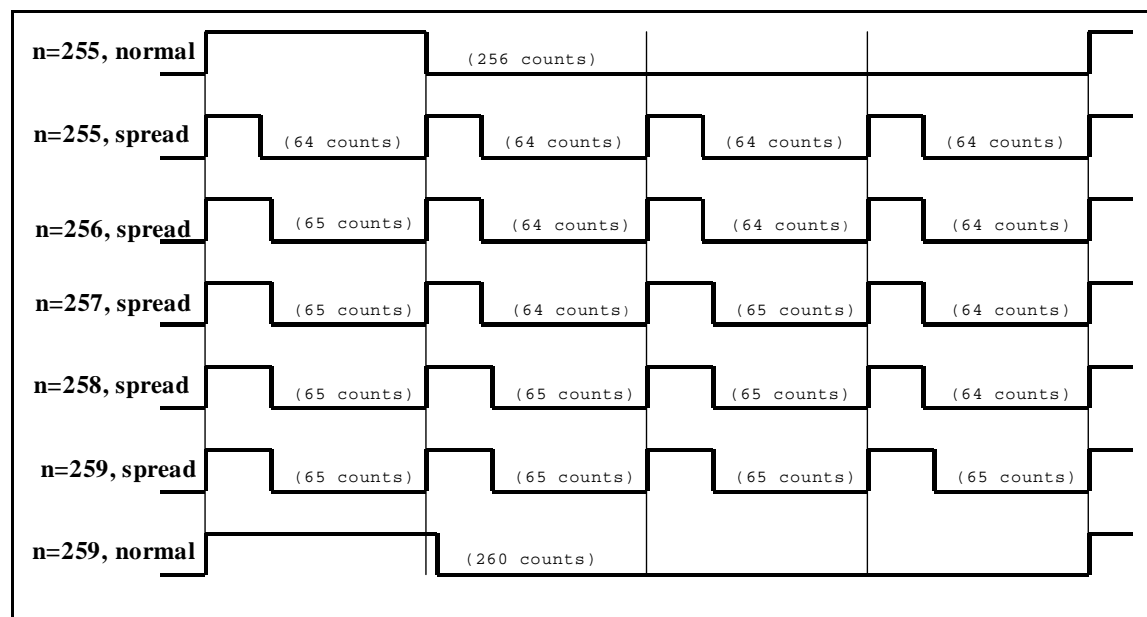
n=255, normal (256 counts)

n=255, spread (64 counts) (64 counts) (64 counts) (64 counts)

n=256, spread (65 counts) (64 counts) (64 counts) (64 counts)

n=257, spread (65 counts) (64 counts) (65 counts) (64 counts)

n=258, spread (65 counts) (65 counts) (65 counts) (64 counts)

n=259, spread (65 counts) (65 counts) (65 counts) (65 counts)

n=259, normal (260 counts)